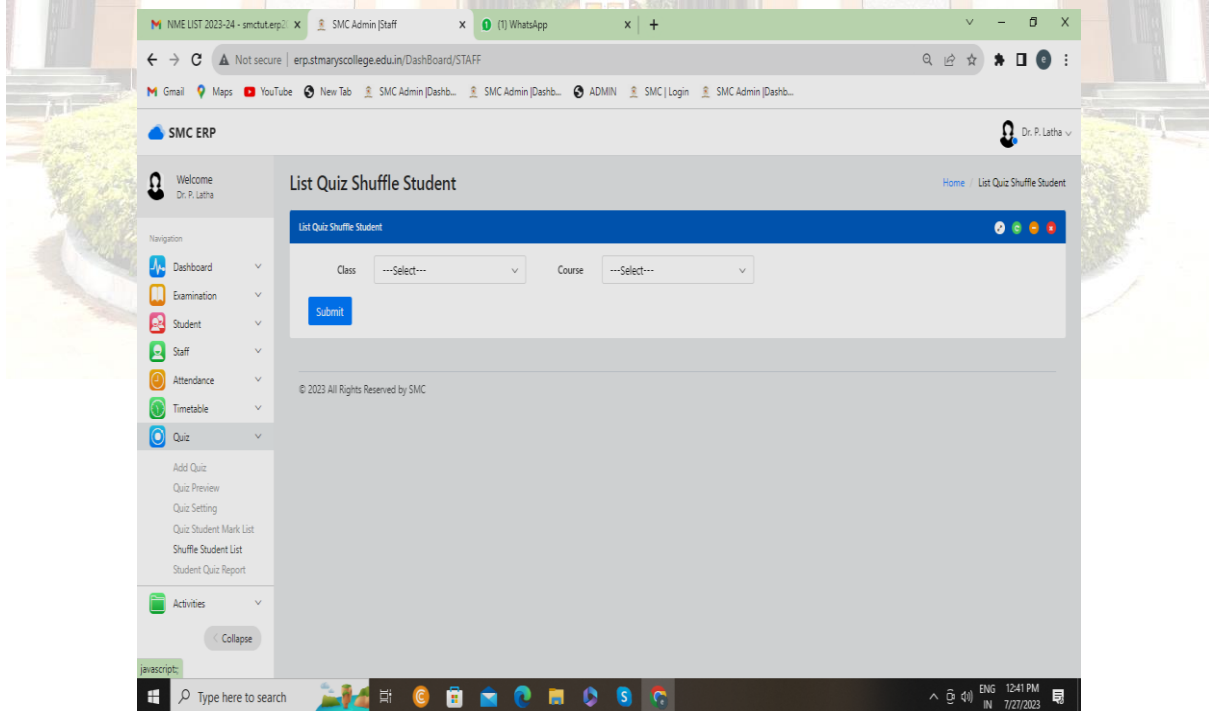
NME LIST 2023-24 - smctut.erp2 X
SMC Admin |Staff X
(1) WhatsApp X
+

Not secure | erp.stmaryscollege.edu.in/DashBoard/STAFF

Gmail Maps YouTube New Tab SMC Admin |Dashb... SMC Admin |Dashb... ADMIN SMC | Login SMC Admin |Dashb...

SMC ERP

Dr. P. Latha

Welcome
Dr. P. Latha

Navigation

Dashboard
Examination
Student
Staff
Attendance
Timetable
Quiz
Add Quiz
Quiz Preview
Quiz Setting
Quiz Student Mark List
Shuffle Student List
Student Quiz Report
Activities
Collapse

List Quiz Shuffle Student

Home / List Quiz Shuffle Student

List Quiz Shuffle Student

Class ---Select--- Course ---Select---

Submit

© 2023 All Rights Reserved by SMC

javascript:;

Type here to search

ENG IN 12:41 PM 7/27/2023